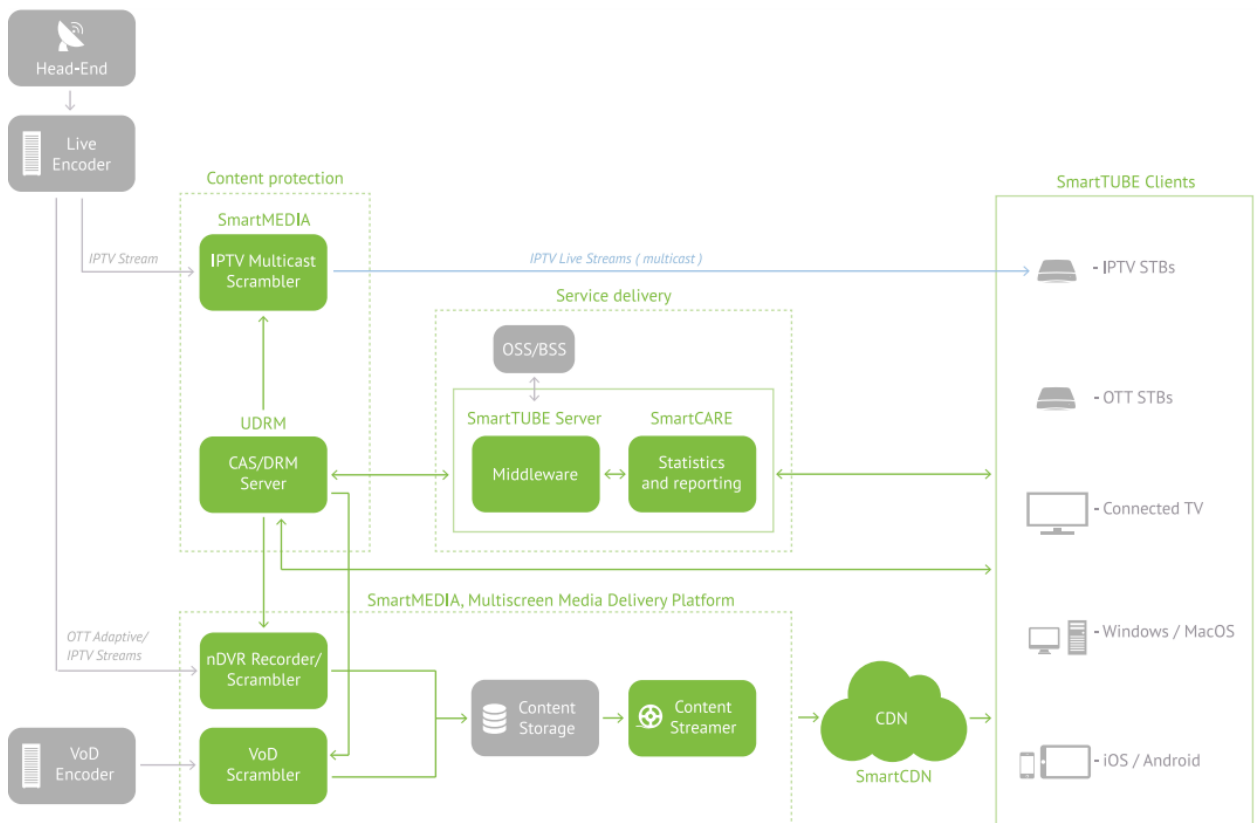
Head-End

Live Encoder

Content protection

SmartMEDIA

IPTV Stream

IPTV Multicast Scrambler

IPTV Live Streams ( multicast )

SmartTUBE Clients

- IPTV STBs

Service delivery

OSS/BSS

- OTT STBs

UDRM

SmartTUBE Server

SmartCARE

CAS/DRM Server

Middleware

Statistics and reporting

- Connected TV

SmartMEDIA, Multiscreen Media Delivery Platform

OTT Adaptive/ IPTV Streams

nDVR Recorder/ Scrambler

- Windows / MacOS

Content Storage

Content Streamer

CDN

SmartCDN

VoD Encoder

VoD Scrambler

- iOS / Android